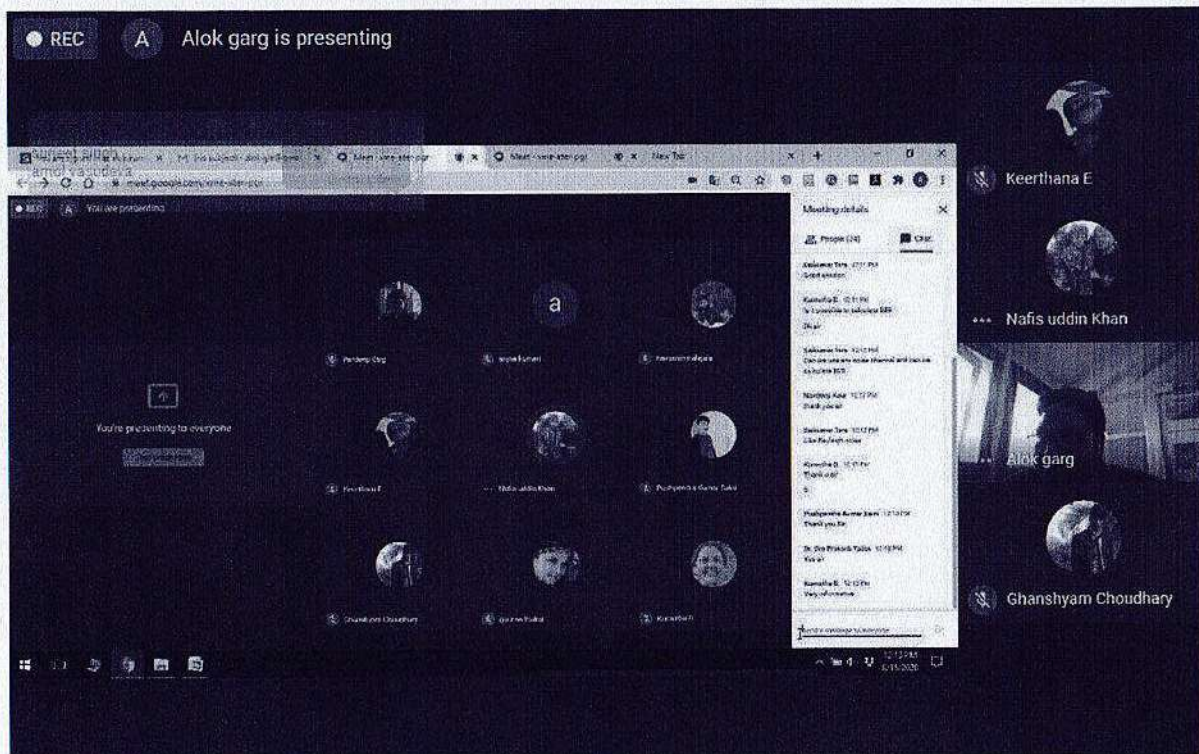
REC A Alok garg is presenting

gurpreet singh
amol vasudeva

meet.google.com

REC A You are presenting

You're presenting to everyone

Pardeep Garg
a
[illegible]

Keerthana E
Nafis uddin Khan
Pushpendra Kumar Saini

Ghanshyam Choudhary
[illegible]
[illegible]

Meeting details
People (24)
Chat

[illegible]

Keerthana E
Nafis uddin Khan
Alok garg
Ghanshyam Choudhary